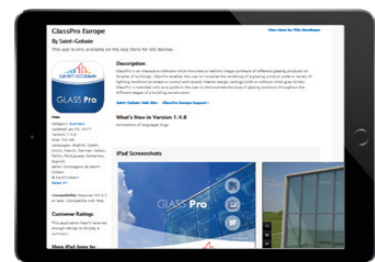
GlassPro Europe

By Saint-Gobain

This app is only available on the App Store for iOS devices.

View More by This Developer

SAINT-GOBAIN

GLASS Pro

Description

GlassPro is an interactive software which simulates a realistic image synthesis of different glazing products on facades of buildings. GlassPro enables the user to visualise the rendering of a glazing product under a variety of lighting conditions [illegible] GlassPro is intended only as a guide to the user to demonstrate the look of glazing products throughout the different stages of a building construction.

Saint-Gobain Web Site › GlassPro Europe Support ›

What's New in Version 1.4.8

corrections of language bugs

Free

Category: Business

Updated: Jan 05, 2017

Version: 1.4.8

Size: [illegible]

Languages: English, Czech, Dutch, French, German, Italian, Polish, Portuguese, Romanian, Spanish

Seller: Compagnie de Saint-Gobain

Rated 4+

Compatibility: Requires iOS 8.0 or later. Compatible with iPad.

Customer Ratings

This application hasn't received enough ratings to display a summary.

More iPad Apps by

iPad Screenshots

GLASS Pro